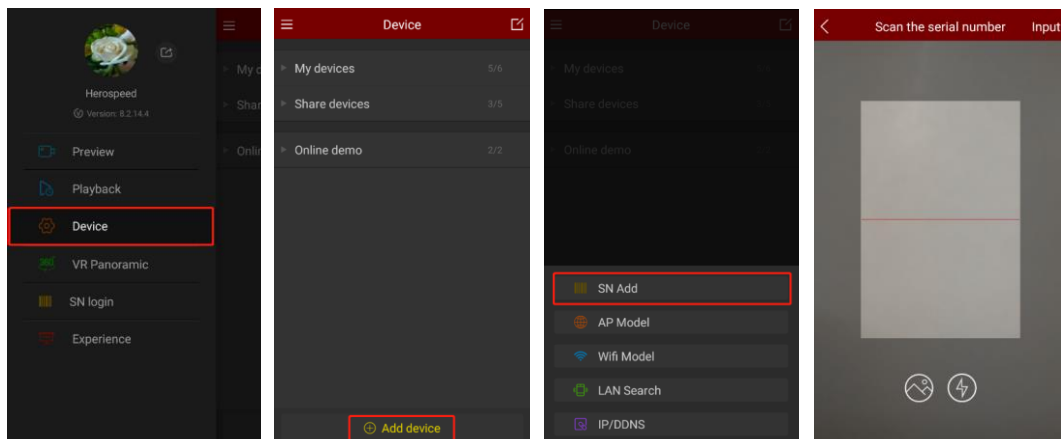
Herospeed
Version: 8.2.14.4
Preview
Playback
Device
VR Panoramic
SN login
Experience

My d
Shar
Onlin

Device
My devices 5/6
Share devices 3/5
Online demo 2/2
Add device

Device
My devices
Share devices
Online demo
SN Add
AP Model
Wifi Model
LAN Search
IP/DDNS

Scan the serial number
Input